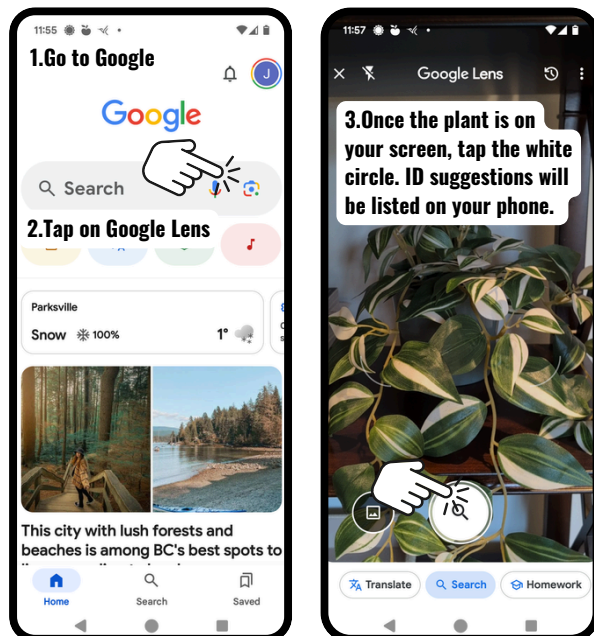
11:55

1.Go to Google

J

Google

Search

2.Tap on Google Lens

Parksville

Snow 100%

1°

This city with lush forests and beaches is among BC's best spots to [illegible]

Home

Search

Saved

11:57

Google Lens

3.Once the plant is on your screen, tap the white circle. ID suggestions will be listed on your phone.

Translate

Search

Homework